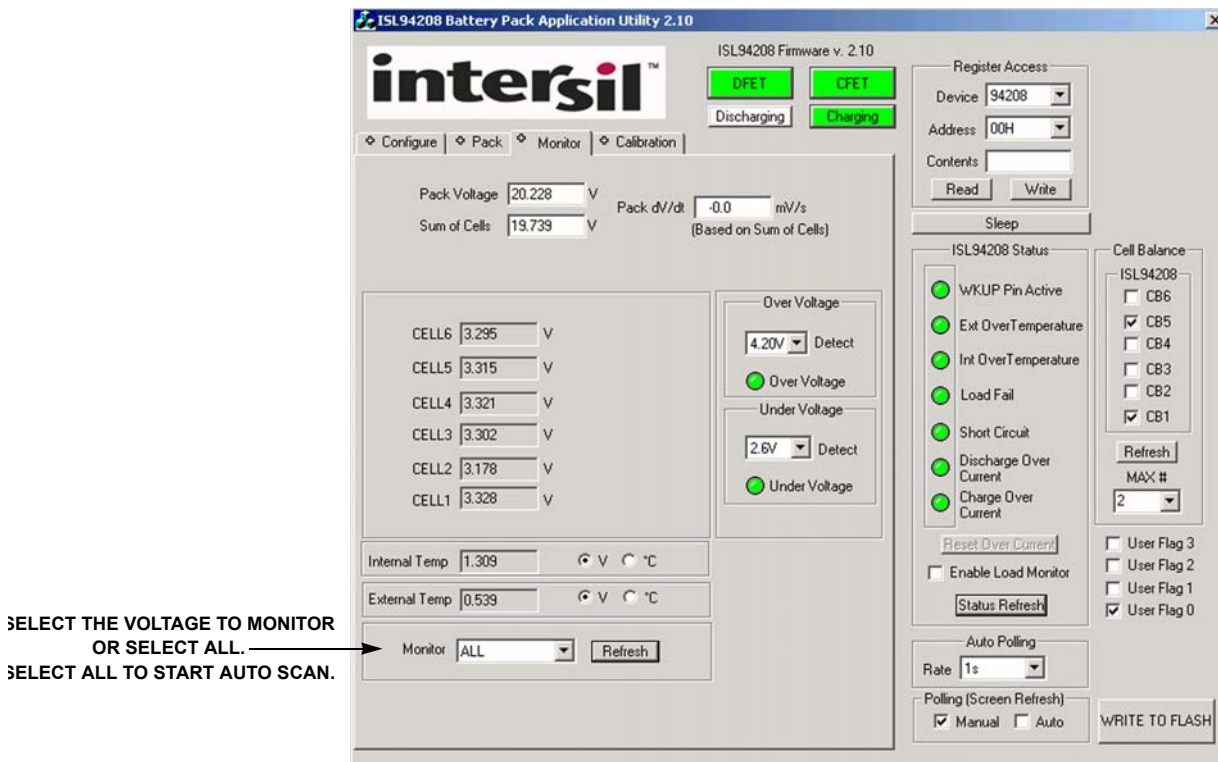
ISL94208 Battery Pack Application Utility 2.10

intersil™

ISL94208 Firmware v. 2.10

DFET CFET
Discharging Charging

Configure | Pack | Monitor | Calibration

Pack Voltage 20.228 V
Sum of Cells 19.739 V
Pack dV/dt -0.0 mV/s
(Based on Sum of Cells)

CELL6 3.295 V
CELL5 3.315 V
CELL4 3.321 V
CELL3 3.302 V
CELL2 3.178 V
CELL1 3.328 V

Over Voltage
4.20V Detect
Over Voltage

Under Voltage
2.6V Detect
Under Voltage

Internal Temp 1.309 V °C
External Temp 0.539 V °C

Monitor ALL Refresh

SELECT THE VOLTAGE TO MONITOR OR SELECT ALL.
SELECT ALL TO START AUTO SCAN.

Register Access
Device 94208
Address 00H
Contents
Read Write

Sleep

ISL94208 Status
WKUP Pin Active
Ext OverTemperature
Int OverTemperature
Load Fail
Short Circuit
Discharge Over Current
Charge Over Current

Reset Over Current
Enable Load Monitor
Status Refresh

Cell Balance
ISL94208
CB6
CB5
CB4
CB3
CB2
CB1
Refresh
MAX #
2

User Flag 3
User Flag 2
User Flag 1
User Flag 0

Auto Polling
Rate 1s

Polling (Screen Refresh)
Manual Auto

WRITE TO FLASH